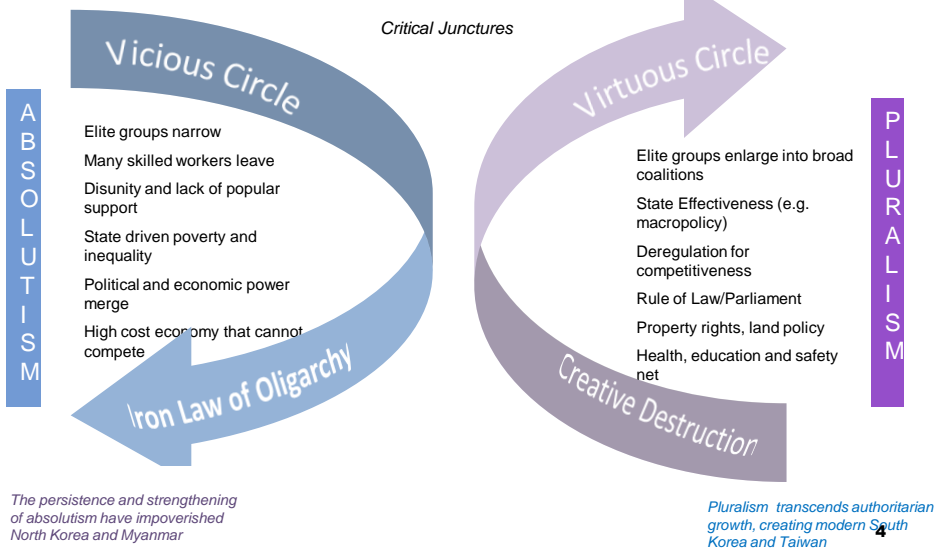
Critical Junctures

Vicious Circle

ABSOLUTISM

Elite groups narrow

Many skilled workers leave

Disunity and lack of popular support

State driven poverty and inequality

Political and economic power merge

High cost economy that cannot compete

Iron Law of Oligarchy

Virtuous Circle

PLURALISM

Elite groups enlarge into broad coalitions

State Effectiveness (e.g. macropolicy)

Deregulation for competitiveness

Rule of Law/Parliament

Property rights, land policy

Health, education and safety net

Creative Destruction

The persistence and strengthening of absolutism have impoverished North Korea and Myanmar

Pluralism transcends authoritarian growth, creating modern South Korea and Taiwan

4